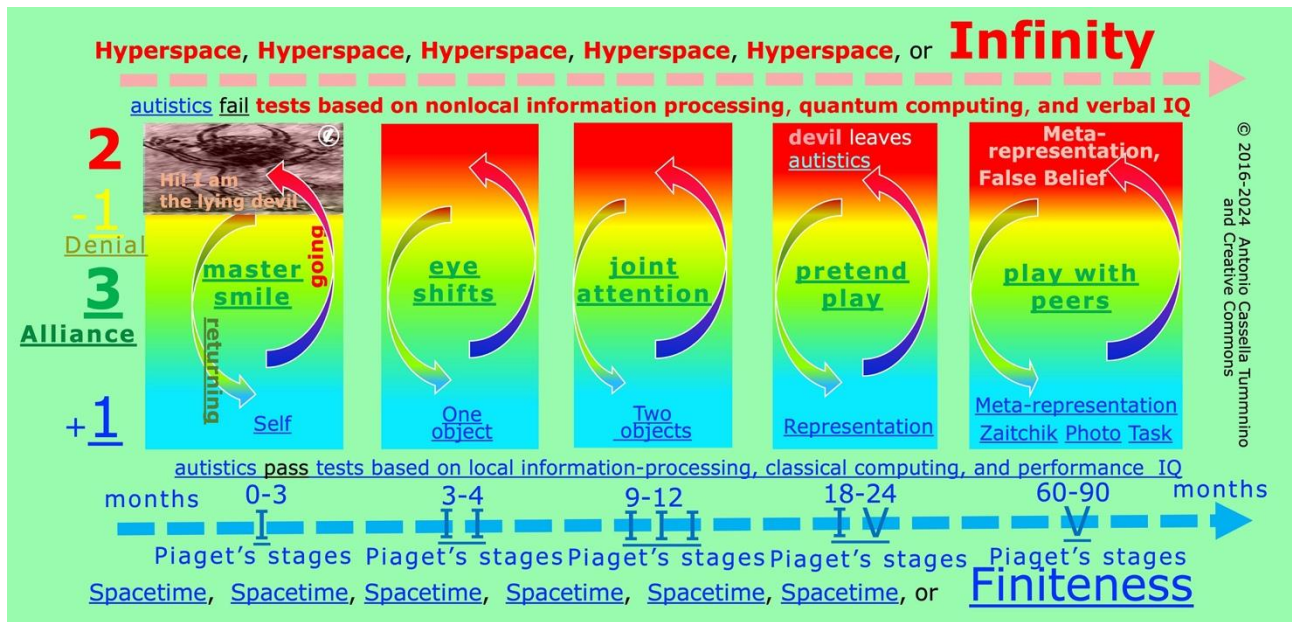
Hyperspace, Hyperspace, Hyperspace, Hyperspace, Hyperspace, or Infinity

autistics fail tests based on nonlocal information processing, quantum computing, and verbal IQ

2

-1
Denial

3
Alliance

+1

Hi! I am the lying devil

going

returning

master smile

Self

eye shifts

One object

joint attention

Two objects

devil leaves autistics

pretend play

Representation

Meta-representation, False Belief

play with peers

Meta-representation
Zaitchik Photo Task

© 2016-2024 Antonio Cassella Tummino and Creative Commons

autistics pass tests based on local information-processing, classical computing, and performance IQ

months 0-3 I Piaget's stages

3-4 II Piaget's stages

9-12 III Piaget's stages

18-24 IV Piaget's stages

60-90 V Piaget's stages months

Spacetime, Spacetime, Spacetime, Spacetime, Spacetime, Spacetime, or Finiteness